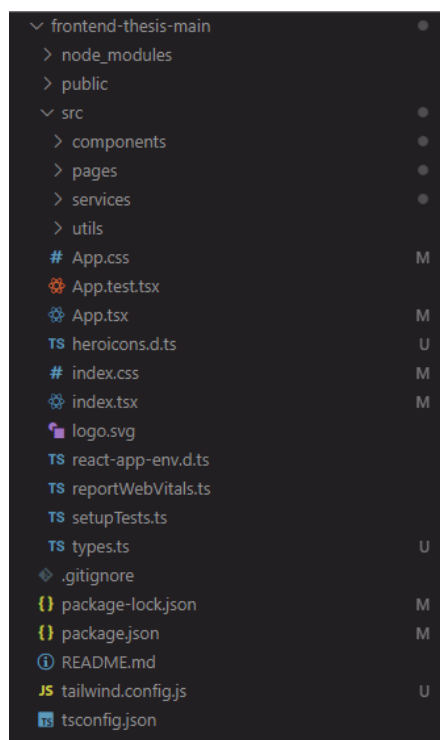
frontend-thesis-main
node_modules
public
src
components
pages
services
utils
# App.css M
App.test.tsx
App.tsx M
TS heroicons.d.ts U
# index.css M
index.tsx M
logo.svg
TS react-app-env.d.ts
TS reportWebVitals.ts
TS setupTests.ts
TS types.ts U
.gitignore
{} package-lock.json M
{} package.json M
README.md
JS tailwind.config.js U
TS tsconfig.json